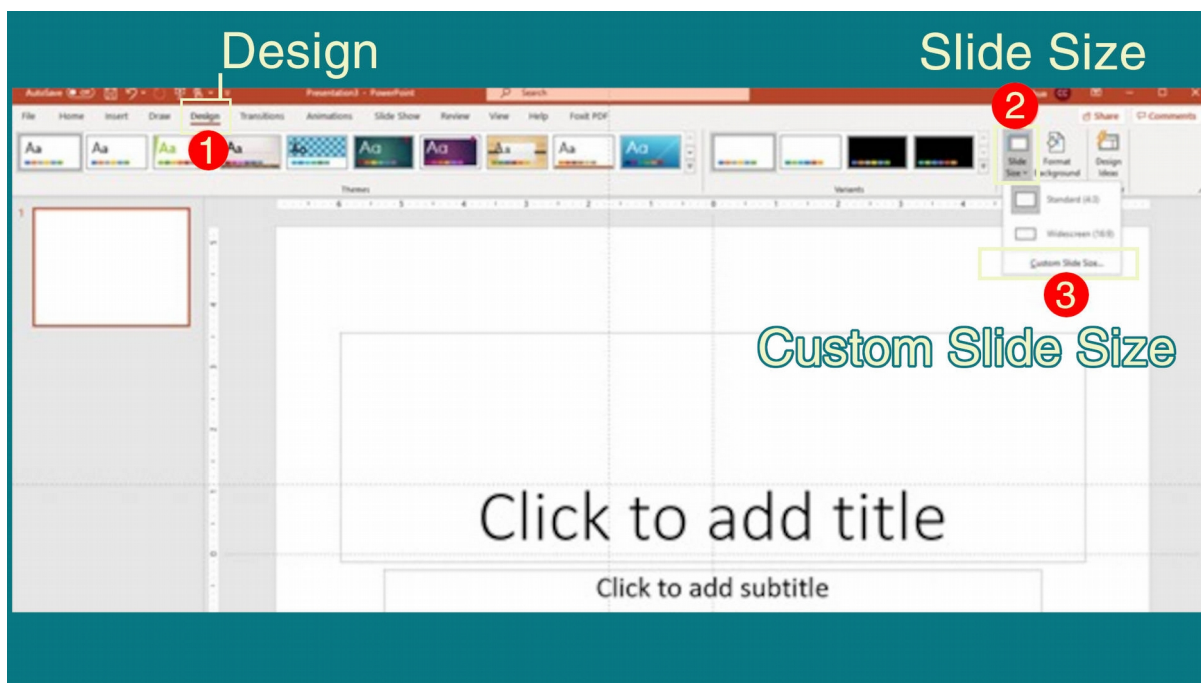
Design

Slide Size

AutoSave Presentation3 - PowerPoint Search

File Home Insert Draw Design Transitions Animations Slide Show Review View Help Foxit PDF Share Comments

1

Aa Aa Aa Aa Aa Aa Aa Aa

Themes

Variants

2

Slide Size Format Background Design Ideas

Standard (4:3)

Widescreen (16:9)

Custom Slide Size...

3

Custom Slide Size

1

Click to add title

Click to add subtitle